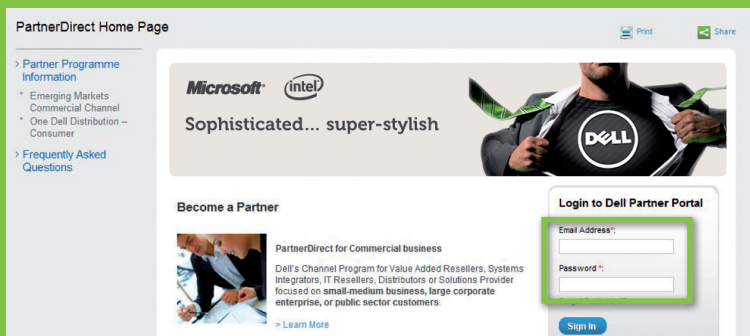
PartnerDirect Home Page

Print

Share

› Partner Programme Information

Emerging Markets Commercial Channel

One Dell Distribution – Consumer

› Frequently Asked Questions

Microsoft

intel

Sophisticated... super-stylish

DELL

Become a Partner

PartnerDirect for Commercial business

Dell's Channel Program for Value Added Resellers, Systems Integrators, IT Resellers, Distributors or Solutions Provider focused on **small-medium business, large corporate enterprise, or public sector customers**.

> Learn More

Login to Dell Partner Portal

Email Address*:

Password *:

Sign In